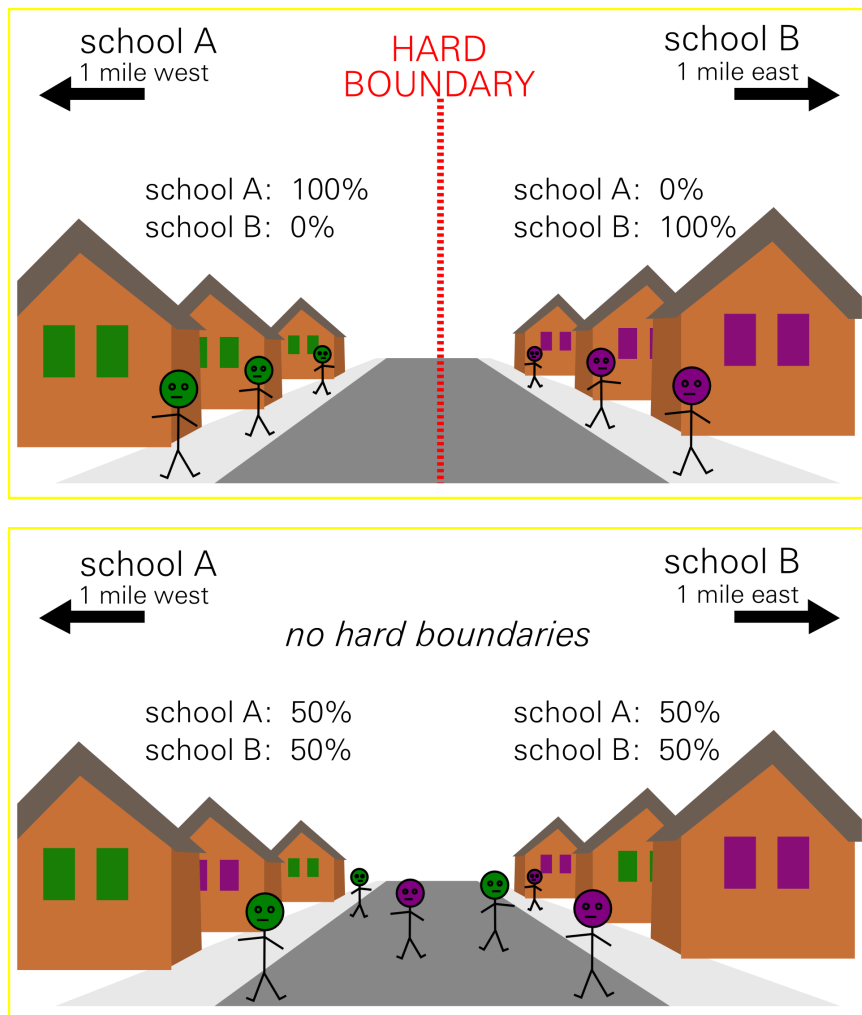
school A
1 mile west

HARD BOUNDARY

school B
1 mile east

school A: 100%
school B: 0%

school A: 0%
school B: 100%

school A
1 mile west

school B
1 mile east

*no hard boundaries*

school A: 50%
school B: 50%

school A: 50%
school B: 50%